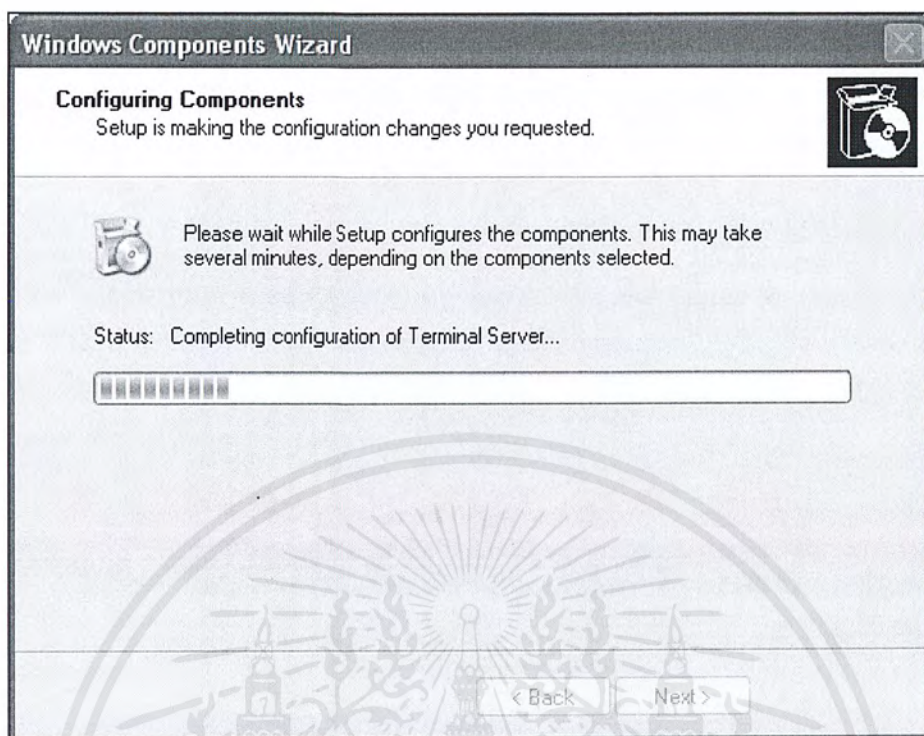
Windows Components Wizard

Configuring Components
Setup is making the configuration changes you requested.

Please wait while Setup configures the components. This may take several minutes, depending on the components selected.

Status: Completing configuration of Terminal Server...

< Back Next >